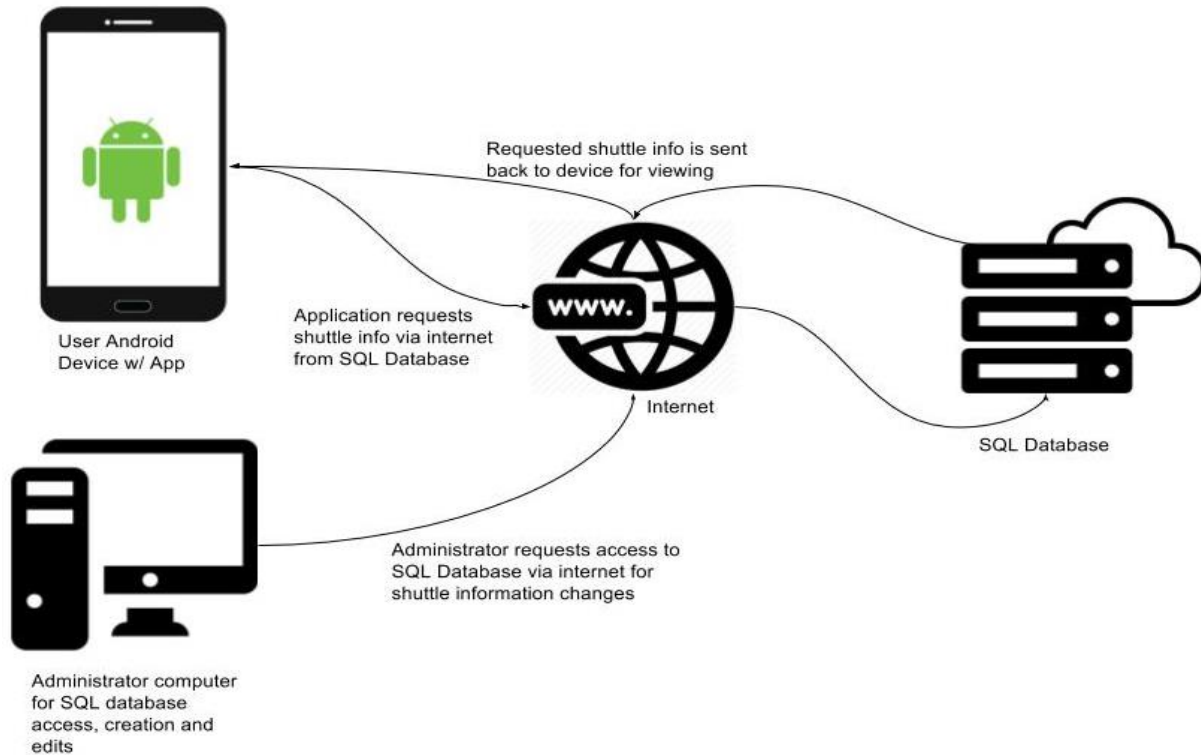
Requested shuttle info is sent back to device for viewing

Application requests shuttle info via internet from SQL Database

www.

User Android Device w/ App

Internet

SQL Database

Administrator requests access to SQL Database via internet for shuttle information changes

Administrator computer for SQL database access, creation and edits